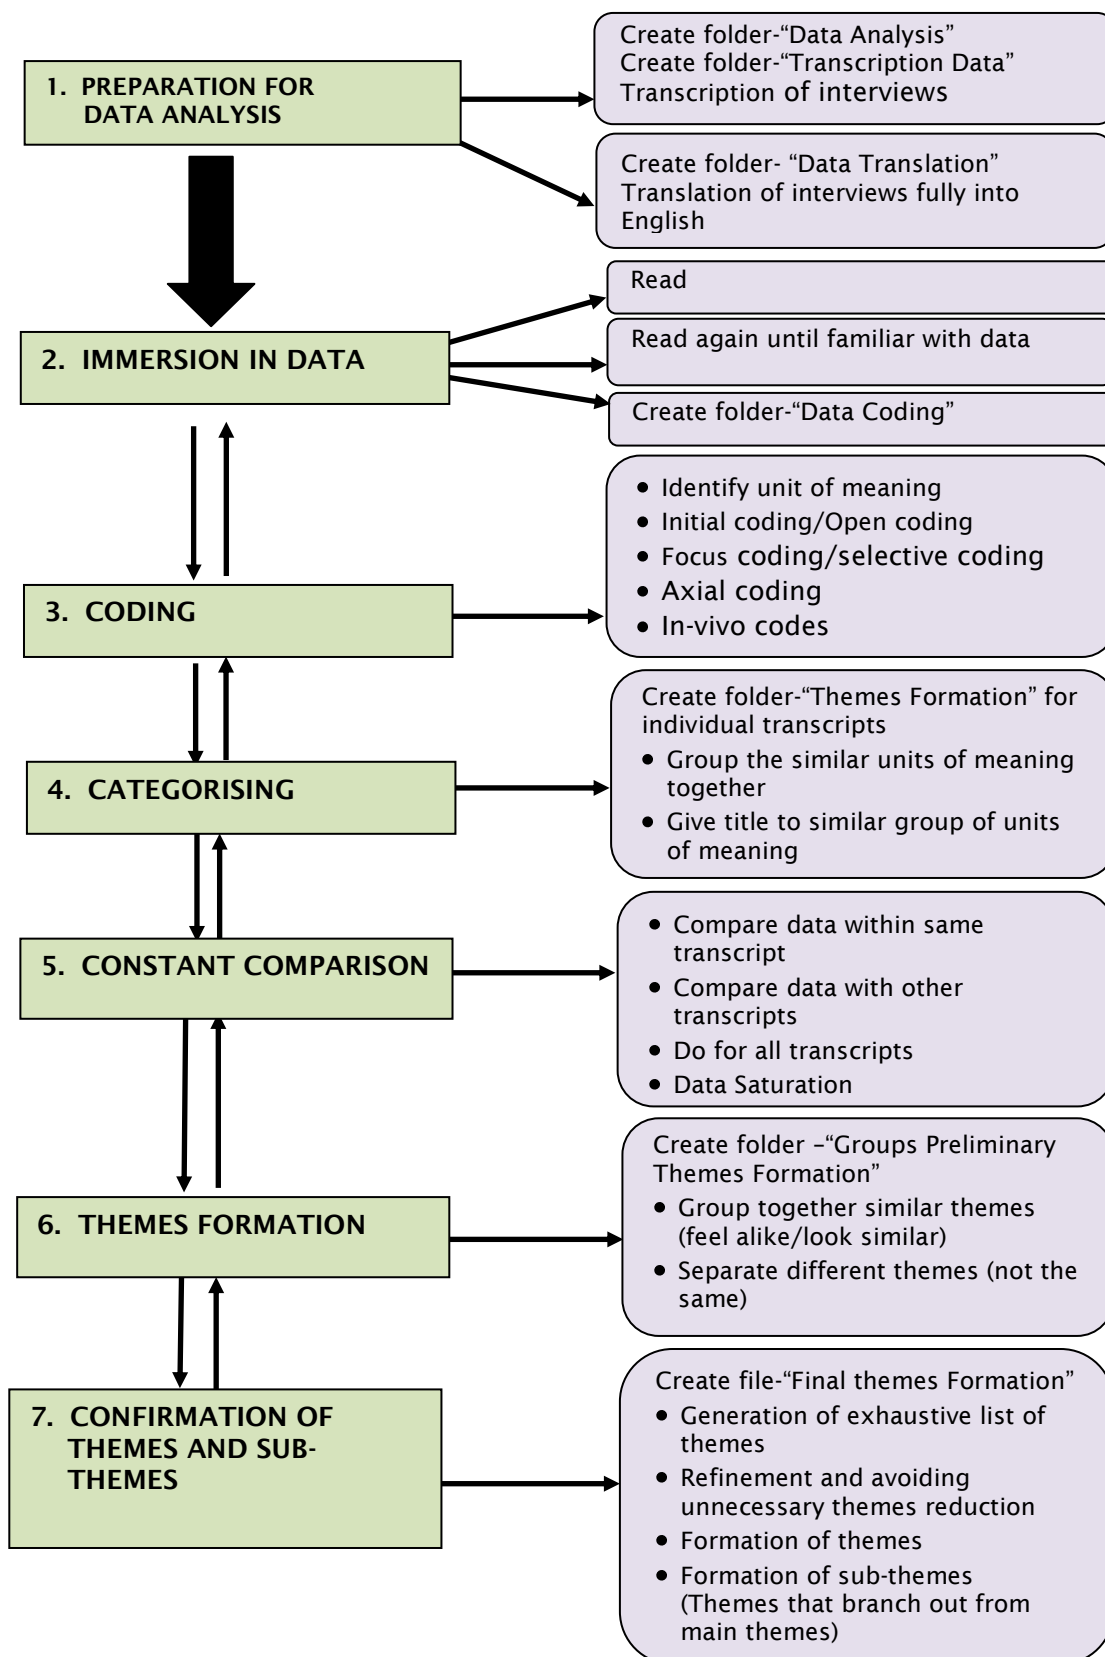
1. PREPARATION FOR DATA ANALYSIS

Create folder-“Data Analysis”
Create folder-“Transcription Data”
Transcription of interviews

Create folder- “Data Translation”
Translation of interviews fully into English

2. IMMERSION IN DATA

Read

Read again until familiar with data

Create folder-“Data Coding”

3. CODING

- Identify unit of meaning
- Initial coding/Open coding
- Focus coding/selective coding
- Axial coding
- In-vivo codes

4. CATEGORISING

Create folder-“Themes Formation” for individual transcripts
- Group the similar units of meaning together
- Give title to similar group of units of meaning

5. CONSTANT COMPARISON

- Compare data within same transcript
- Compare data with other transcripts
- Do for all transcripts
- Data Saturation

6. THEMES FORMATION

Create folder –“Groups Preliminary Themes Formation”
- Group together similar themes (feel alike/look similar)
- Separate different themes (not the same)

7. CONFIRMATION OF THEMES AND SUB-THEMES

Create file-“Final themes Formation”
- Generation of exhaustive list of themes
- Refinement and avoiding unnecessary themes reduction
- Formation of themes
- Formation of sub-themes (Themes that branch out from main themes)